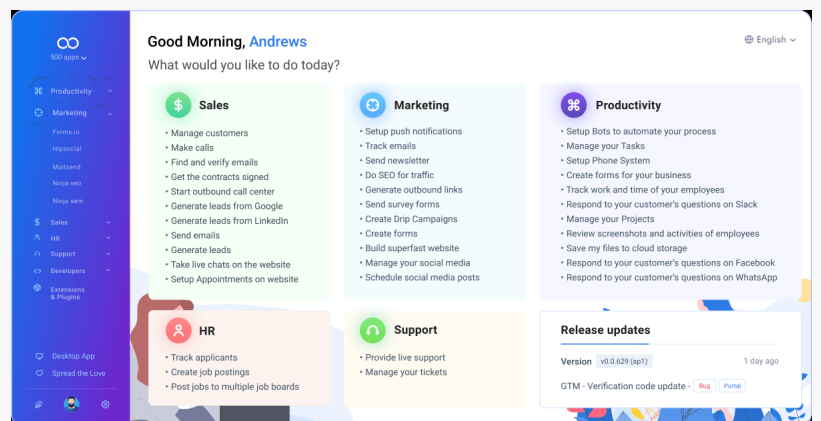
500 apps

Productivity
Marketing
Forms.io
Hipsocial
Mailsend
Ninja seo
Ninja sem
Sales
HR
Support
Developers
Extensions & Plugins

Desktop App
Spread the Love

Good Morning, Andrews
What would you like to do today?

English

Sales
• Manage customers
• Make calls
• Find and verify emails
• Get the contracts signed
• Start outbound call center
• Generate leads from Google
• Generate leads from LinkedIn
• Send emails
• Generate leads
• Take live chats on the website
• Setup Appointments on website

Marketing
• Setup push notifications
• Track emails
• Send newsletter
• Do SEO for traffic
• Generate outbound links
• Send survey forms
• Create Drip Campaigns
• Create forms
• Build superfast website
• Manage your social media
• Schedule social media posts

Productivity
• Setup Bots to automate your process
• Manage your Tasks
• Setup Phone System
• Create forms for your business
• Track work and time of your employees
• Respond to your customer's questions on Slack
• Manage your Projects
• Review screenshots and activities of employees
• Save my files to cloud storage
• Respond to your customer's questions on Facebook
• Respond to your customer's questions on WhatsApp

HR
• Track applicants
• Create job postings
• Post jobs to multiple job boards

Support
• Provide live support
• Manage your tickets

Release updates
Version v0.0.629 (ap1) 1 day ago
GTM - Verification code update - Bug Portal